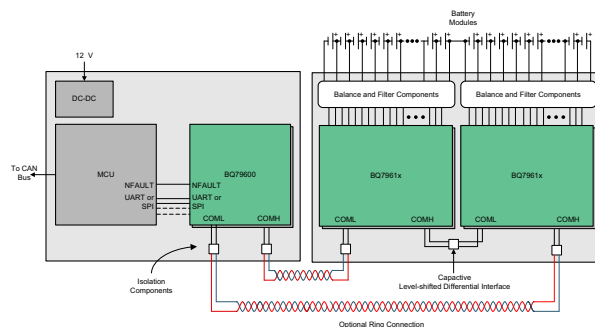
Battery Modules

12 V

DC-DC

Balance and Filter Components

Balance and Filter Components

To CAN Bus

MCU

NFAULT

UART or SPI

BQ79600

NFAULT

UART or SPI

COML

COMH

BQ7961x

COML

COMH

BQ7961x

COML

COMH

Isolation Components

Capacitive Level-shifted Differential Interface

Optional Ring Connection